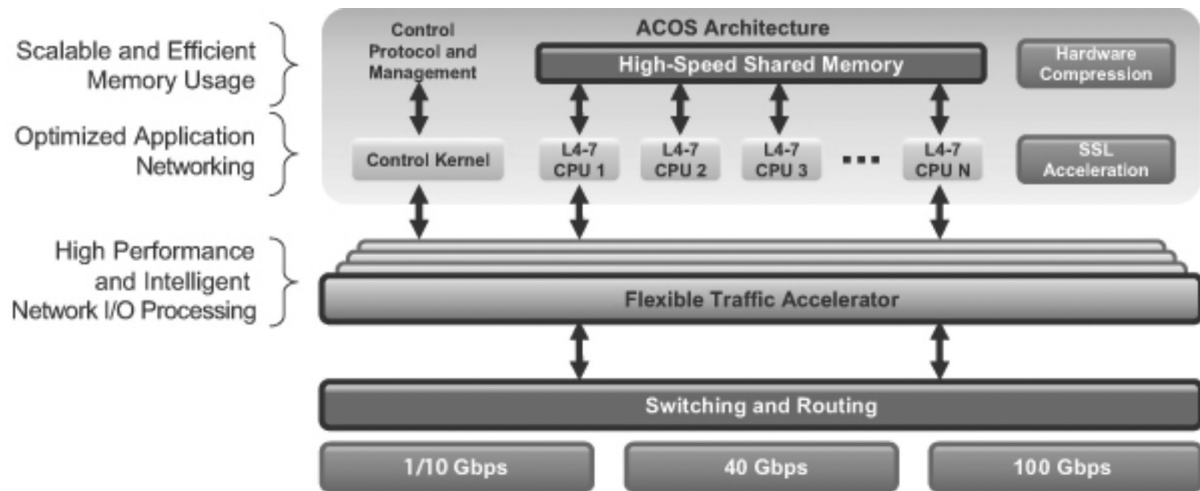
Scalable and Efficient Memory Usage

Optimized Application Networking

High Performance and Intelligent Network I/O Processing

ACOS Architecture

Control Protocol and Management

High-Speed Shared Memory

Hardware Compression

Control Kernel

L4-7 CPU 1

L4-7 CPU 2

L4-7 CPU 3

...

L4-7 CPU N

SSL Acceleration

Flexible Traffic Accelerator

Switching and Routing

1/10 Gbps

40 Gbps

100 Gbps